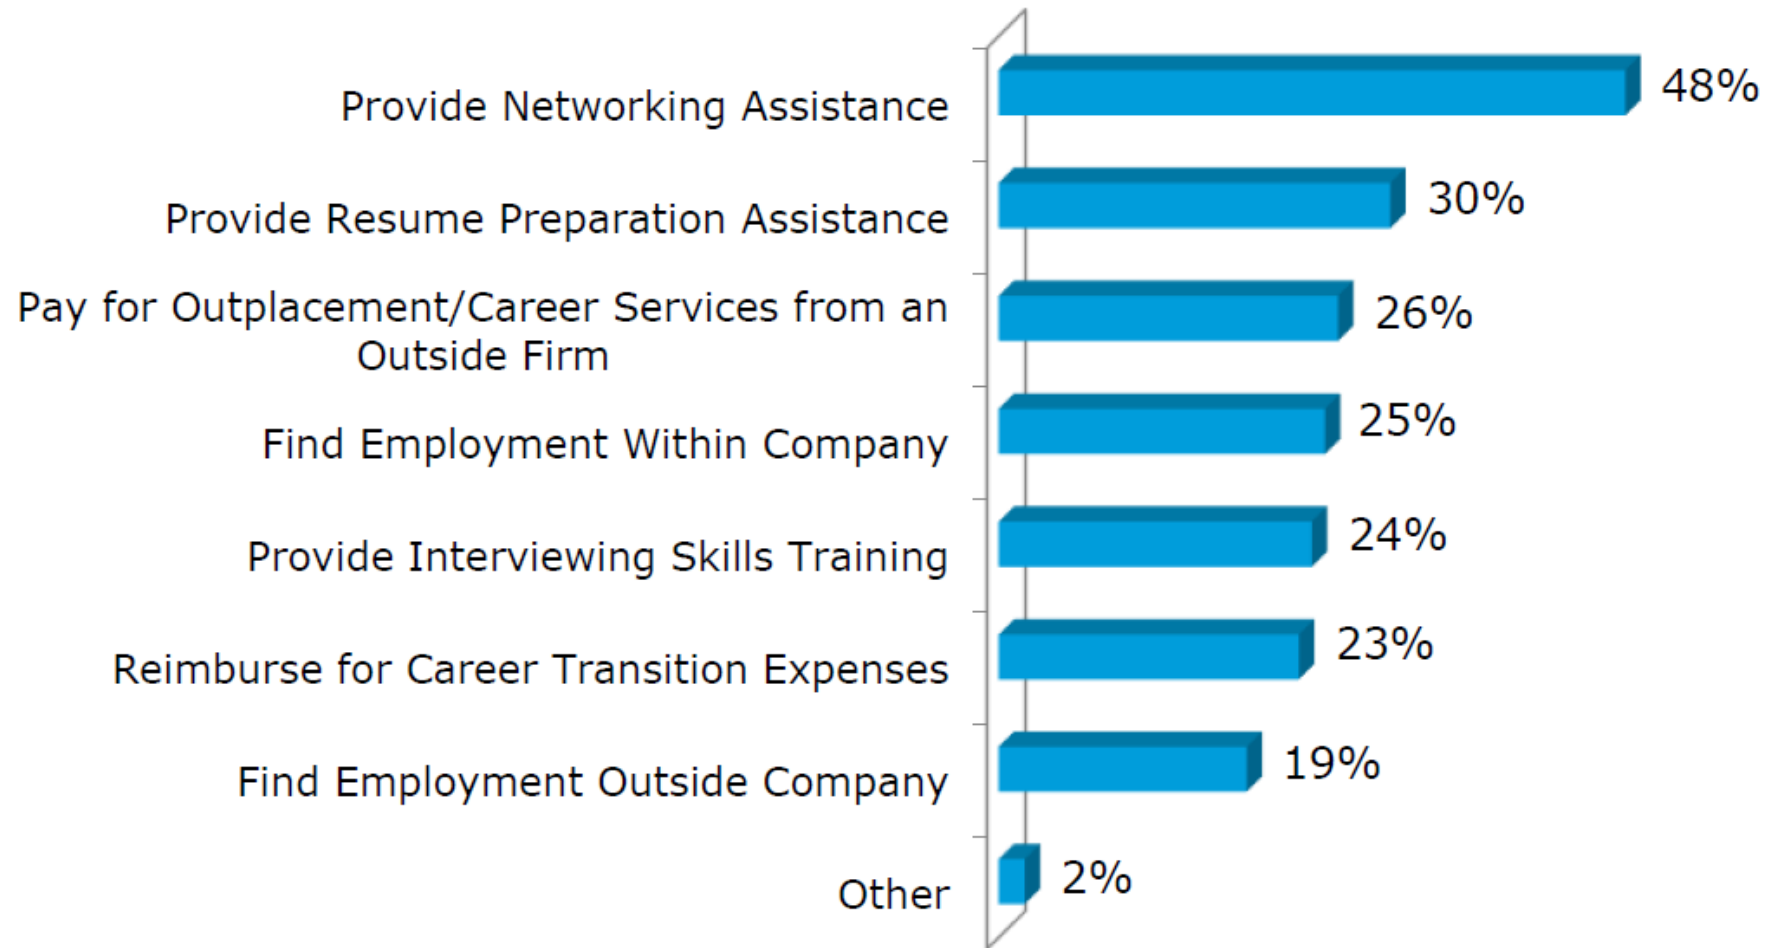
| | |
|---|---|
| Provide Networking Assistance | 48% |
| Provide Resume Preparation Assistance | 30% |
| Pay for Outplacement/Career Services from an Outside Firm | 26% |
| Find Employment Within Company | 25% |
| Provide Interviewing Skills Training | 24% |
| Reimburse for Career Transition Expenses | 23% |
| Find Employment Outside Company | 19% |
| Other | 2% |